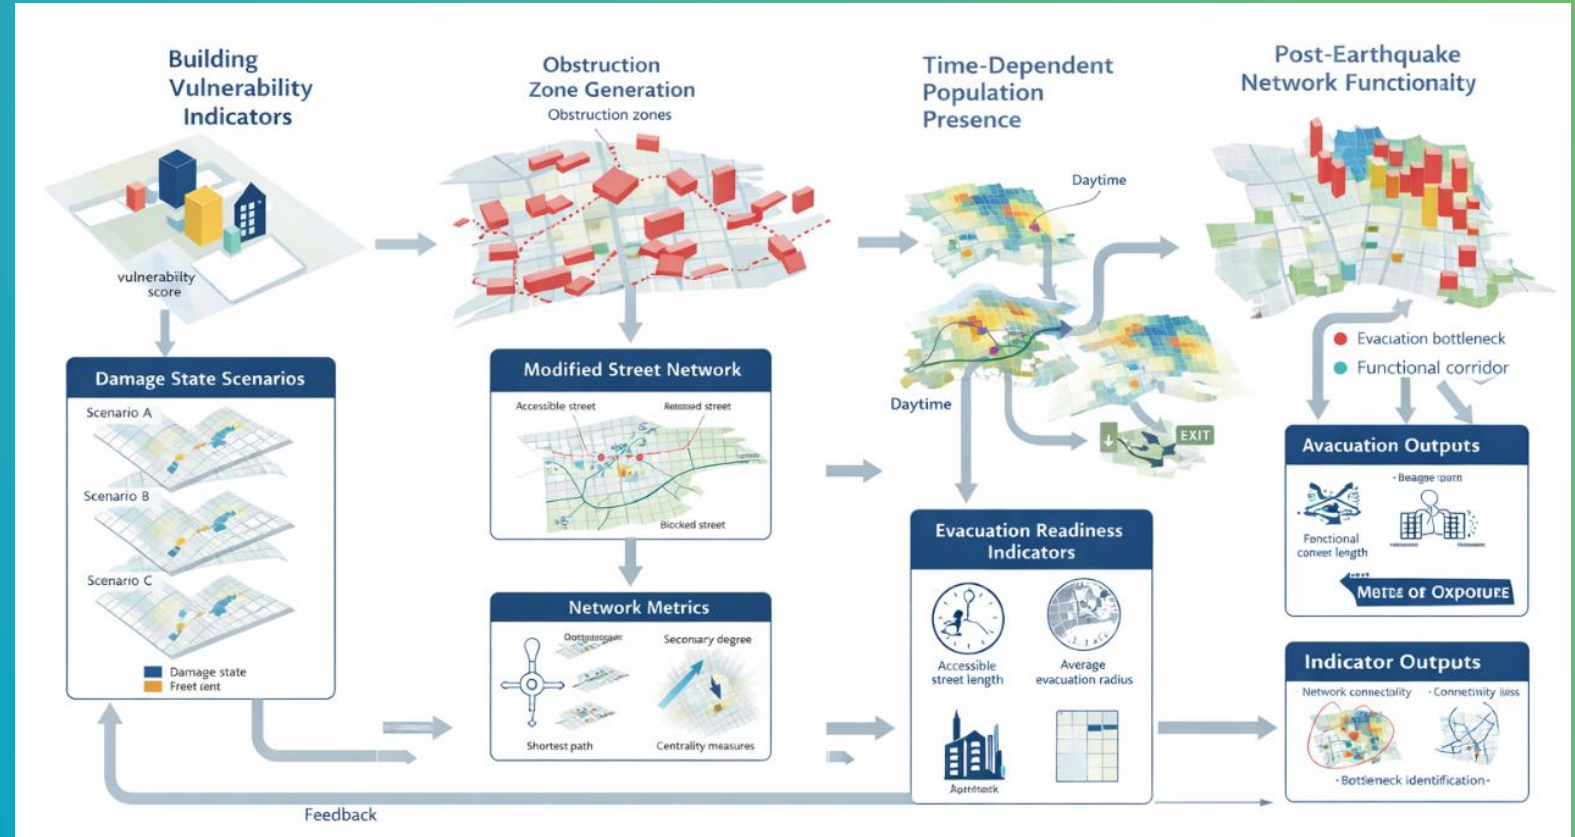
Building Vulnerabilty Indicators

vulnerabilty score

Damage State Scenarios

Scenario A

Scenario B

Scenario C

Damage state
Freet rent

Obstruction Zone Generation

Obstruction zones

Modified Street Network

Accessible street

Retained street

Blocked street

Network Metrics

Outtegree

Secorary degree

Shortest path

Centrality measures

Time-Dependent Population Presence

Daytime

Daytime

EXIT

Evacuation Readiness Indicators

Accessible street length

Average evacuation radius

Apitment

Post-Earthquake Network Functionalty

Evacuation bottleneck

Functional corridor

Avacuation Outputs

Beagge tpatn

Fonctional conect length

Metde of Oxpoture

Indicator Outputs

Network connectolity

Connetinity luss

Bottleneck identification

Feedback